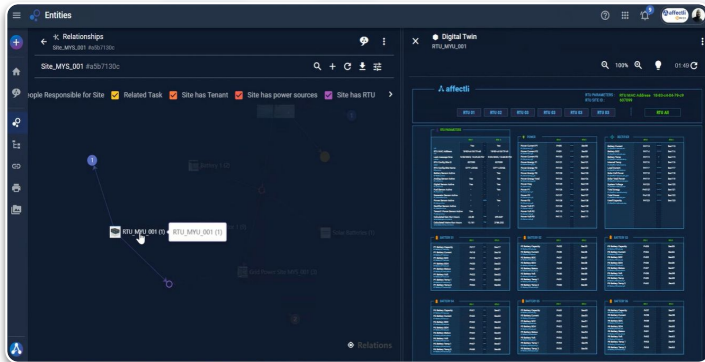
Entities

Relationships
Site_MYS_001 #a5b7130c

Site_MYS_001 #a5b7130c

ople Responsible for Site Related Task Site has Tenant Site has power sources Site has RTU

RTU_MYU_001 (1) RTU_MYU_001 (1)

Relations

Digital Twin
RTU_MYU_001

100%

01:49

affectli

RTU 01 RTU 02 RTU 03 RTU 04 RTU 05 RTU 06

RTU 05

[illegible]